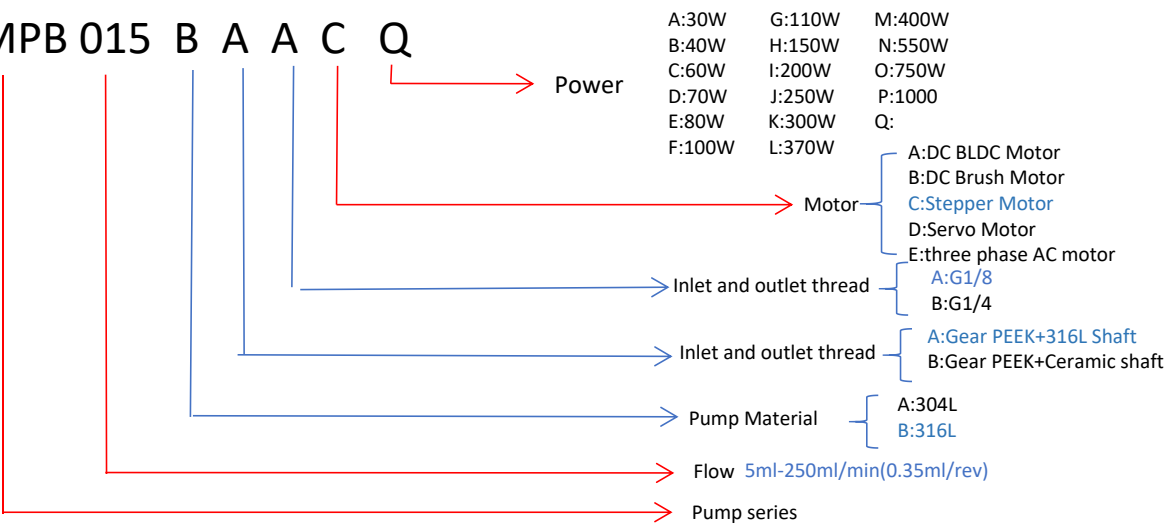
MPB 015 B A A C Q

Power

A:30W G:110W M:400W
B:40W H:150W N:550W
C:60W I:200W O:750W
D:70W J:250W P:1000
E:80W K:300W Q:
F:100W L:370W

Motor
A:DC BLDC Motor
B:DC Brush Motor
C:Stepper Motor
D:Servo Motor
E:three phase AC motor

Inlet and outlet thread
A:G1/8
B:G1/4

Inlet and outlet thread
A:Gear PEEK+316L Shaft
B:Gear PEEK+Ceramic shaft

Pump Material
A:304L
B:316L

Flow 5ml-250ml/min(0.35ml/rev)

Pump series